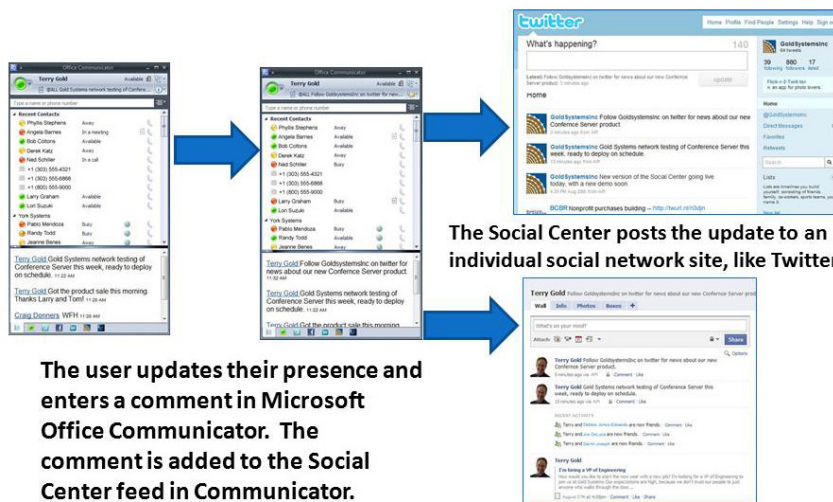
Office Communicator

Terry Gold
Available
@ALL Gold Systems network testing of Conference Server this week

Type a name or phone number

Recent Contacts
Phyllis Stephens Away
Angela Barnes In a meeting
Bob Cottons Available
Derek Katz Away
Ned Schiller In a call
+1 (303) 555-4321
+1 (303) 555-6868
+1 (800) 555-9000
Larry Graham Available
Lori Suzuki Available
York Systems
Pablo Mendoza Busy
Randy Todd Busy
Jeanne Benes Busy

Terry Gold Gold Systems network testing of Conference Server this week, ready to deploy on schedule. 11:20 AM

Terry Gold Got the product sale this morning. Thanks Larry and Tim! 11:20 AM

Craig Donners WFH 11:20 AM

Office Communicator

Terry Gold
@ALL Follow Goldsystemsinc on twitter for news about our new Conference Server product

Type a name or phone number

Recent Contacts
Phyllis Stephens Away
Angela Barnes Available
Bob Cottons Available
Derek Katz Away
Ned Schiller Busy
+1 (303) 555-4321
+1 (303) 555-6868
+1 (800) 555-9000
Larry Graham Available
Lori Suzuki Away
York Systems
Pablo Mendoza Busy
Randy Todd Busy
Jeanne Benes Busy

Terry Gold Follow Goldsystemsinc on twitter for news about our new Conference Server product.

Terry Gold Gold Systems network testing of Conference Server this week, ready to deploy on schedule.

Terry Gold Got the product sale this morning.

twitter

Home Profile Find People Settings Help Sign out

What's happening?
140

Latest: Follow Goldsystemsinc on twitter for news about our new Conference Server product 2 minutes ago

update

Home

Goldsystemsinc Follow Goldsystemsinc on twitter for news about our new Conference Server product
2 minutes ago from API

Goldsystemsinc Gold Systems network testing of Conference Server this week, ready to deploy on schedule.

Goldsystemsinc New version of the Social Center going live today, with a new demo soon

BCBR Nonprofit purchases building -- http://twurl.nl/3djn

GoldSystemsInc
39 following 880 followers 17 listed

Home
@GoldSystems
Direct Messages
Favorites
Retweets
Search
Lists

The Social Center posts the update to an individual social network site, like Twitter.

Terry Gold Follow Goldsystemsinc on twitter for news about our new Conference Server product

Wall Info Photos Boxes +

What's on your mind?

Attach

Share

Terry Gold Follow Goldsystemsinc on twitter for news about our new Conference Server product.

Terry Gold Gold Systems network testing of Conference Server this week, ready to deploy on schedule.

RECENT ACTIVITY

Terry and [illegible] are now friends. · Comment · Like
Terry and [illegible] are now friends. · Comment · Like
Terry and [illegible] are now friends. · Comment · Like

Terry Gold
I'm hiring a VP of Engineering

The user updates their presence and enters a comment in Microsoft Office Communicator. The comment is added to the Social Center feed in Communicator.